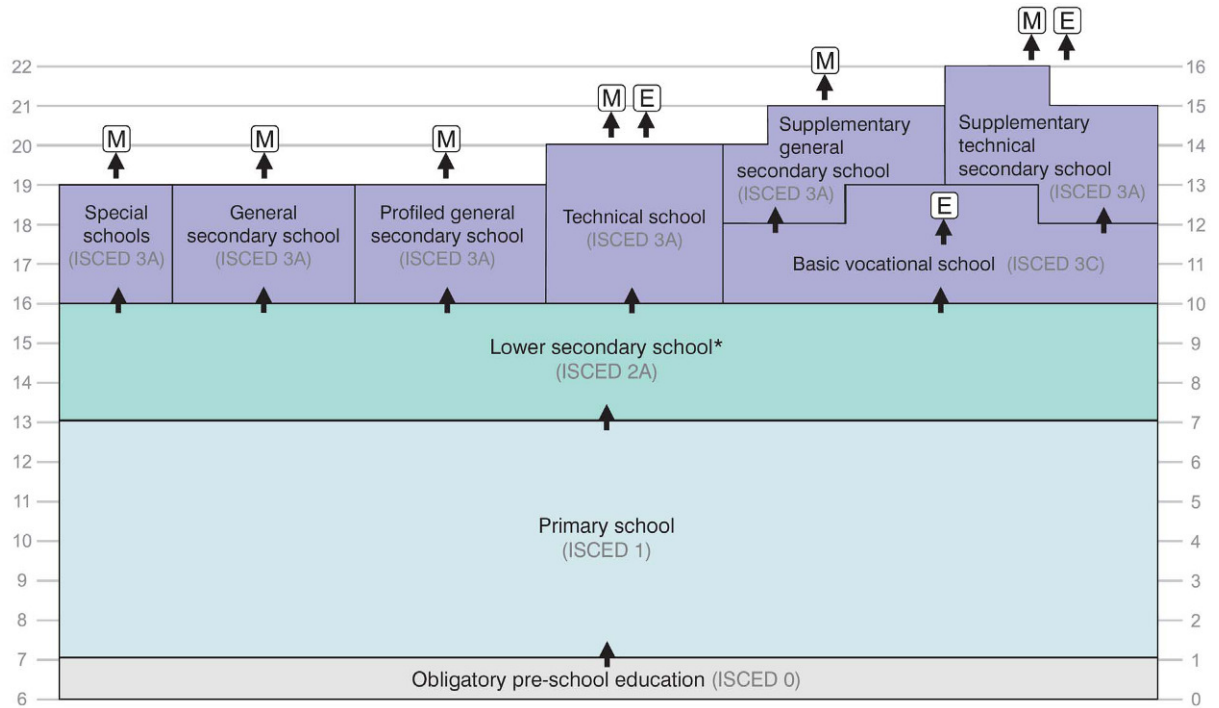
M
M
M
M E
M
M E

22
21
20
19
18
17
16
15
14
13
12
11
10
9
8
7
6

16
15
14
13
12
11
10
9
8
7
6
5
4
3
2
1
0

Special schools (ISCED 3A)

General secondary school (ISCED 3A)

Profiled general secondary school (ISCED 3A)

Technical school (ISCED 3A)

Supplementary general secondary school (ISCED 3A)

Supplementary technical secondary school (ISCED 3A)

E

Basic vocational school (ISCED 3C)

Lower secondary school* (ISCED 2A)

Primary school (ISCED 1)

Obligatory pre-school education (ISCED 0)